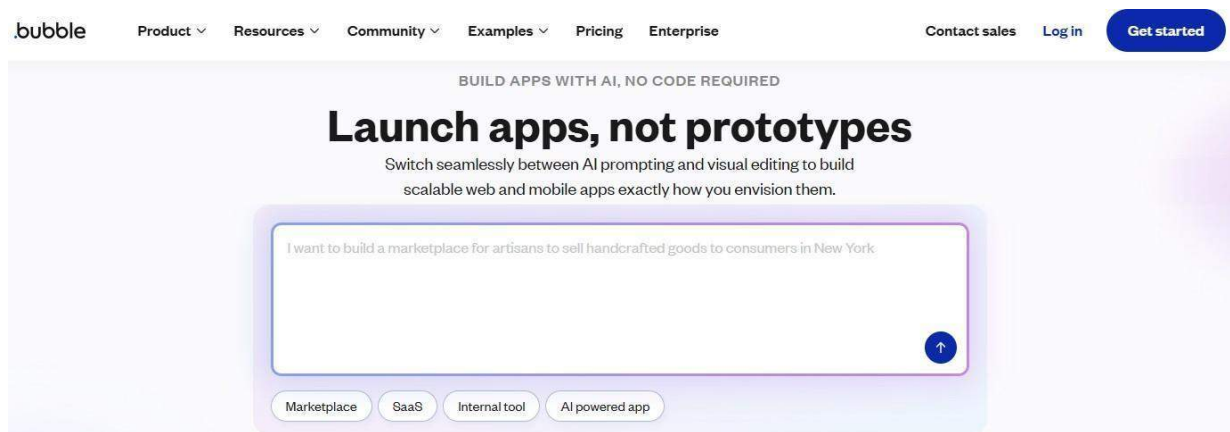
.bubble Product Resources Community Examples Pricing Enterprise Contact sales Log in Get started

BUILD APPS WITH AI, NO CODE REQUIRED

Launch apps, not prototypes

Switch seamlessly between AI prompting and visual editing to build scalable web and mobile apps exactly how you envision them.

I want to build a marketplace for artisans to sell handcrafted goods to consumers in New York

Marketplace SaaS Internal tool AI powered app